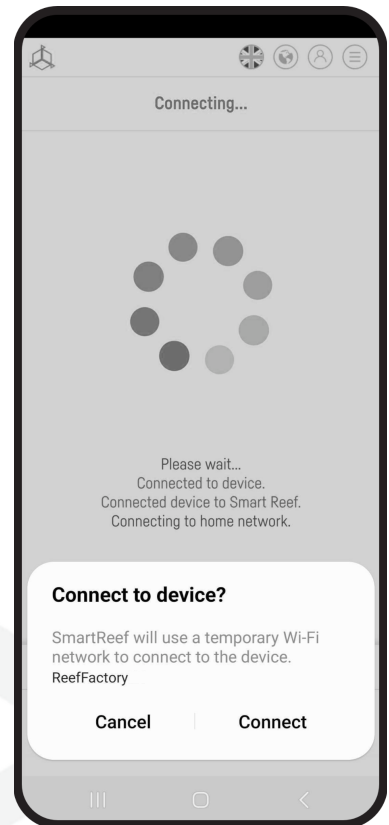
Connecting...

Please wait...
Connected to device.
Connected device to Smart Reef.
Connecting to home network.

Connect to device?

SmartReef will use a temporary Wi-Fi network to connect to the device.
ReefFactory

Cancel

Connect